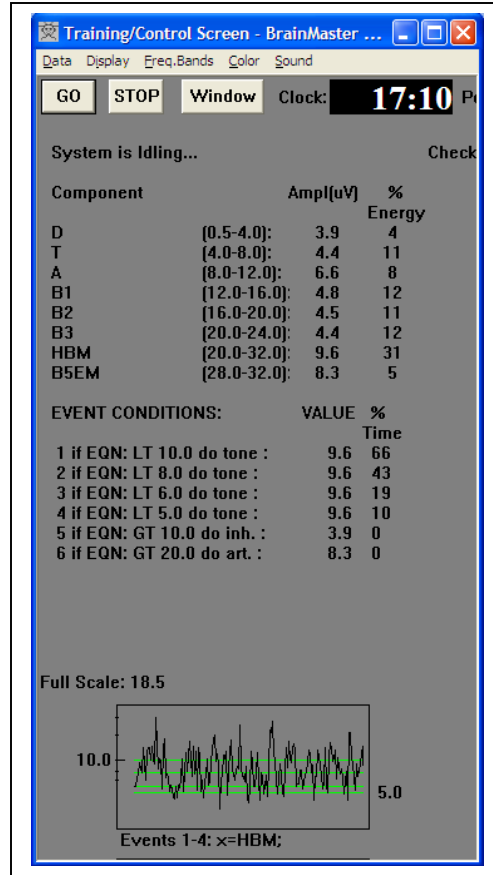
Training/Control Screen - BrainMaster ...

Data Display Freq.Bands Color Sound

GO STOP Window Clock: 17:10 P

System is Idling... Check

| Component | | Ampl(uV) | % Energy |
|---|---|---|---|
| D | (0.5-4.0): | 3.9 | 4 |
| T | (4.0-8.0): | 4.4 | 11 |
| A | (8.0-12.0): | 6.6 | 8 |
| B1 | (12.0-16.0): | 4.8 | 12 |
| B2 | (16.0-20.0): | 4.5 | 11 |
| B3 | (20.0-24.0): | 4.4 | 12 |
| HBM | (20.0-32.0): | 9.6 | 31 |
| B5EM | (28.0-32.0): | 8.3 | 5 |

| EVENT CONDITIONS: | VALUE | % Time |
|---|---|---|
| 1 if EQN: LT 10.0 do tone : | 9.6 | 66 |
| 2 if EQN: LT 8.0 do tone : | 9.6 | 43 |
| 3 if EQN: LT 6.0 do tone : | 9.6 | 19 |
| 4 if EQN: LT 5.0 do tone : | 9.6 | 10 |
| 5 if EQN: GT 10.0 do inh. : | 3.9 | 0 |
| 6 if EQN: GT 20.0 do art. : | 8.3 | 0 |

Full Scale: 18.5

10.0

5.0

Events 1-4: x=HBM;